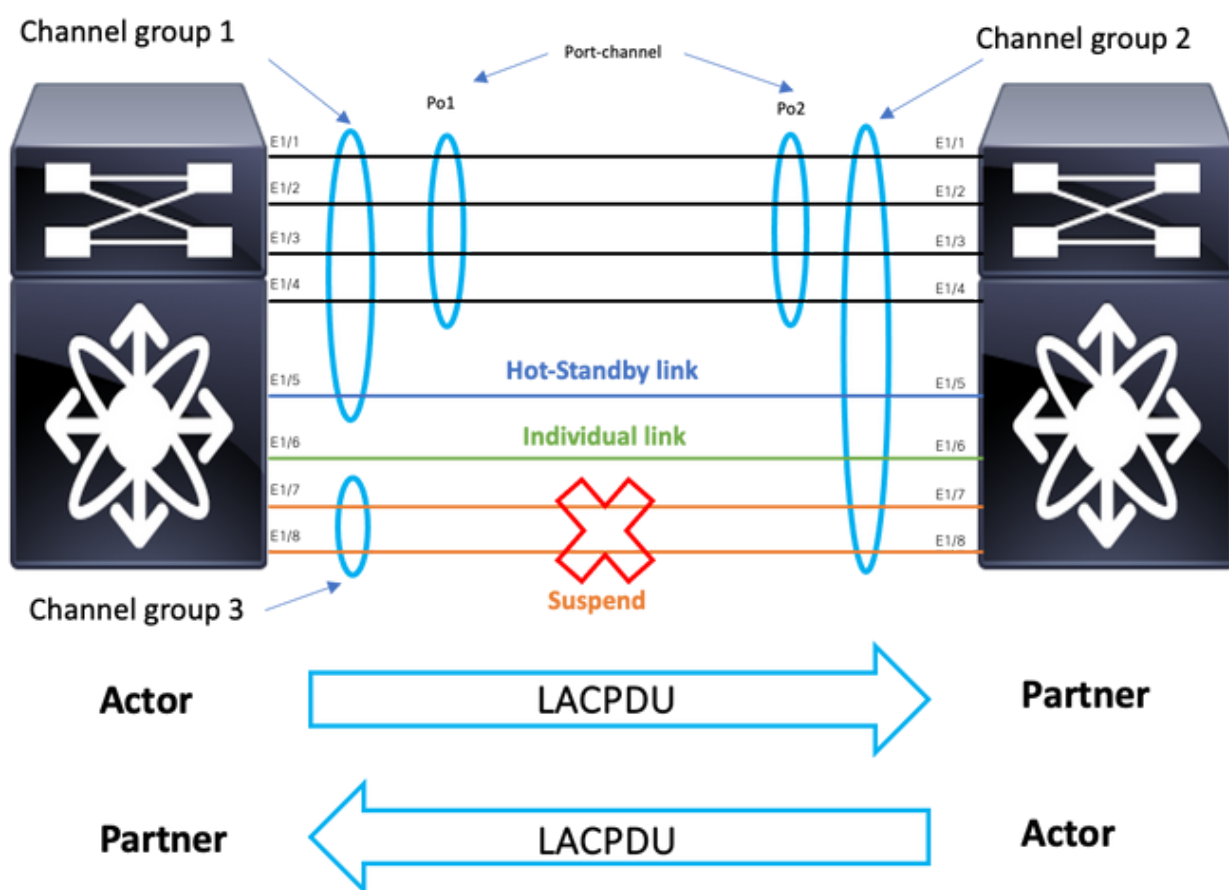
Channel group 1

Port-channel

Channel group 2

Po1

Po2

E1/1
E1/2
E1/3
E1/4
E1/5
E1/6
E1/7
E1/8

E1/1
E1/2
E1/3
E1/4
E1/5
E1/6
E1/7
E1/8

Hot-Standby link

Individual link

Suspend

Channel group 3

Actor

LACPDU

Partner

Partner

LACPDU

Actor